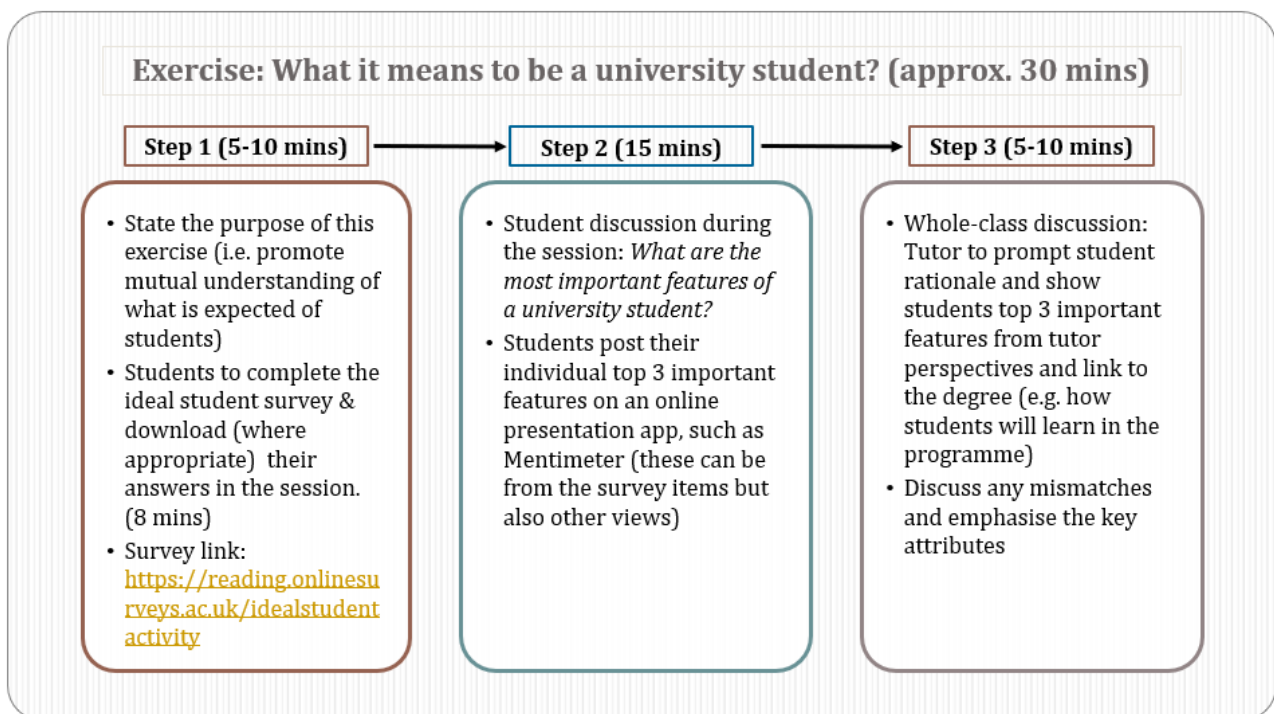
Exercise: What it means to be a university student? (approx. 30 mins)

Step 1 (5-10 mins)

Step 2 (15 mins)

Step 3 (5-10 mins)

• State the purpose of this exercise (i.e. promote mutual understanding of what is expected of students)
• Students to complete the ideal student survey & download (where appropriate) their answers in the session. (8 mins)
• Survey link: https://reading.onlinesurveys.ac.uk/idealstudentactivity

• Student discussion during the session: *What are the most important features of a university student?*
• Students post their individual top 3 important features on an online presentation app, such as Mentimeter (these can be from the survey items but also other views)

• Whole-class discussion: Tutor to prompt student rationale and show students top 3 important features from tutor perspectives and link to the degree (e.g. how students will learn in the programme)
• Discuss any mismatches and emphasise the key attributes